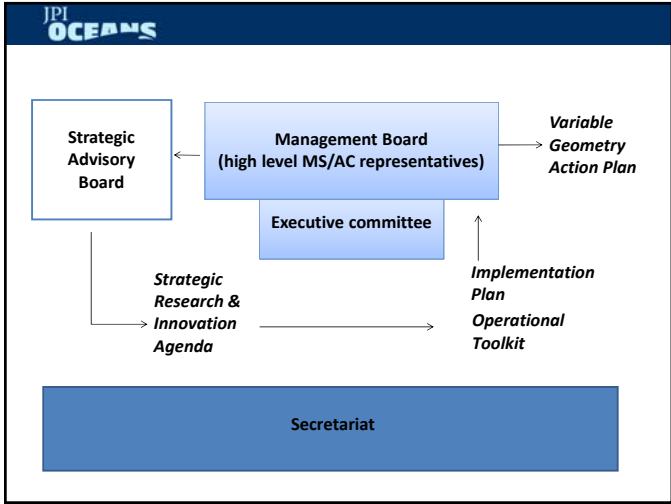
JPI OCEANS

Strategic Advisory Board

Management Board (high level MS/AC representatives)

Variable Geometry Action Plan

Executive committee

Strategic Research & Innovation Agenda

Implementation Plan

Operational Toolkit

Secretariat